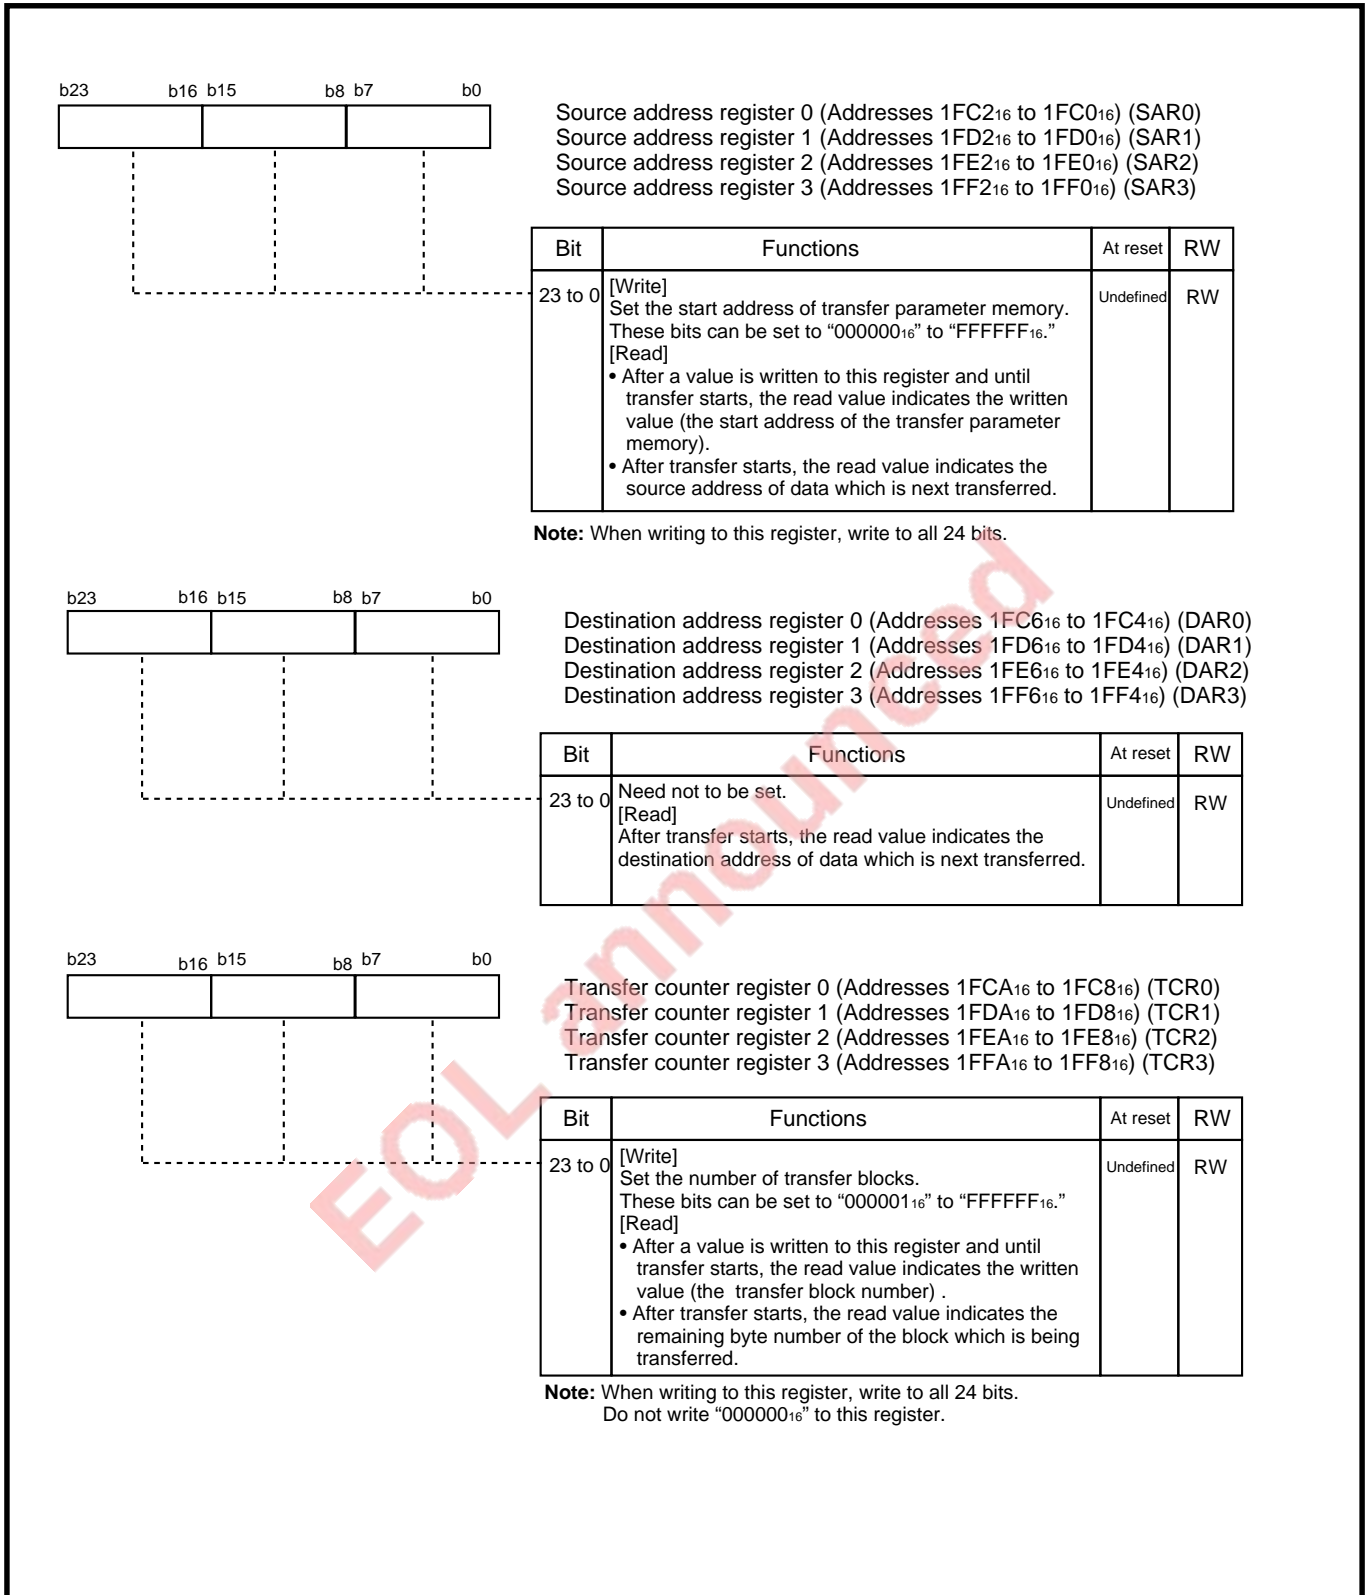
b23 b16 b15 b8 b7 b0

Source address register 0 (Addresses $1FC2_{16}$ to $1FC0_{16}$) (SAR0)
Source address register 1 (Addresses $1FD2_{16}$ to $1FD0_{16}$) (SAR1)
Source address register 2 (Addresses $1FE2_{16}$ to $1FE0_{16}$) (SAR2)
Source address register 3 (Addresses $1FF2_{16}$ to $1FF0_{16}$) (SAR3)

| Bit | Functions | At reset | RW |
|---|---|---|---|
| 23 to 0 | [Write] Set the start address of transfer parameter memory. These bits can be set to "$000000_{16}$" to "$FFFFFF_{16}$." [Read] • After a value is written to this register and until transfer starts, the read value indicates the written value (the start address of the transfer parameter memory). • After transfer starts, the read value indicates the source address of data which is next transferred. | Undefined | RW |

**Note:** When writing to this register, write to all 24 bits.

b23 b16 b15 b8 b7 b0

Destination address register 0 (Addresses $1FC6_{16}$ to $1FC4_{16}$) (DAR0)
Destination address register 1 (Addresses $1FD6_{16}$ to $1FD4_{16}$) (DAR1)
Destination address register 2 (Addresses $1FE6_{16}$ to $1FE4_{16}$) (DAR2)
Destination address register 3 (Addresses $1FF6_{16}$ to $1FF4_{16}$) (DAR3)

| Bit | Functions | At reset | RW |
|---|---|---|---|
| 23 to 0 | Need not to be set. [Read] After transfer starts, the read value indicates the destination address of data which is next transferred. | Undefined | RW |

b23 b16 b15 b8 b7 b0

Transfer counter register 0 (Addresses $1FCA_{16}$ to $1FC8_{16}$) (TCR0)
Transfer counter register 1 (Addresses $1FDA_{16}$ to $1FD8_{16}$) (TCR1)
Transfer counter register 2 (Addresses $1FEA_{16}$ to $1FE8_{16}$) (TCR2)
Transfer counter register 3 (Addresses $1FFA_{16}$ to $1FF8_{16}$) (TCR3)

| Bit | Functions | At reset | RW |
|---|---|---|---|
| 23 to 0 | [Write] Set the number of transfer blocks. These bits can be set to "$000001_{16}$" to "$FFFFFF_{16}$." [Read] • After a value is written to this register and until transfer starts, the read value indicates the written value (the transfer block number) . • After transfer starts, the read value indicates the remaining byte number of the block which is being transferred. | Undefined | RW |

**Note:** When writing to this register, write to all 24 bits.
Do not write "$000000_{16}$" to this register.

EOL announced